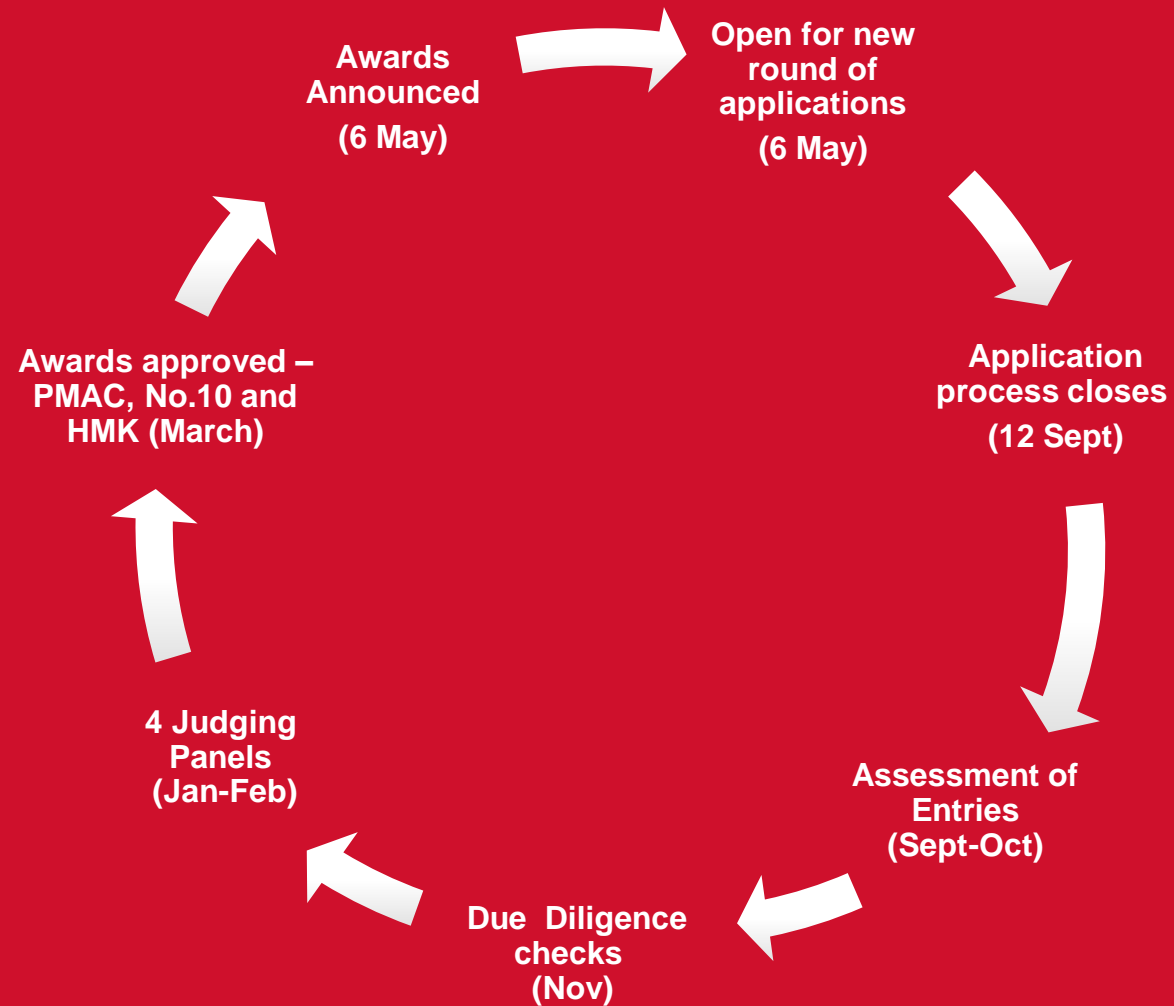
Awards Announced

(6 May)

Open for new round of applications

(6 May)

Application process closes

(12 Sept)

Assessment of Entries

(Sept-Oct)

Due Diligence checks

(Nov)

4 Judging Panels

(Jan-Feb)

Awards approved – PMAC, No.10 and HMK (March)